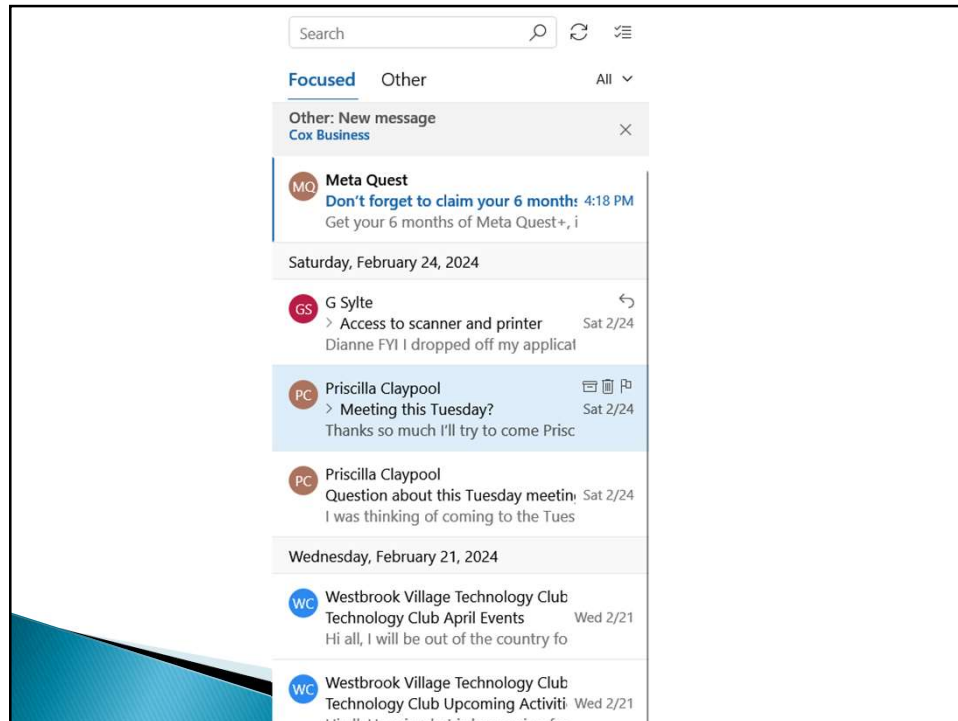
Search

Focused Other All

Other: New message
Cox Business

MQ Meta Quest
Don't forget to claim your 6 months 4:18 PM
Get your 6 months of Meta Quest+, i

Saturday, February 24, 2024

GS G Sylte
> Access to scanner and printer Sat 2/24
Dianne FYI I dropped off my applicat

PC Priscilla Claypool
> Meeting this Tuesday? Sat 2/24
Thanks so much I'll try to come Prisc

PC Priscilla Claypool
Question about this Tuesday meetin Sat 2/24
I was thinking of coming to the Tues

Wednesday, February 21, 2024

WC Westbrook Village Technology Club
Technology Club April Events Wed 2/21
Hi all, I will be out of the country fo

WC Westbrook Village Technology Club
Technology Club Upcoming Activiti Wed 2/21
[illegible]